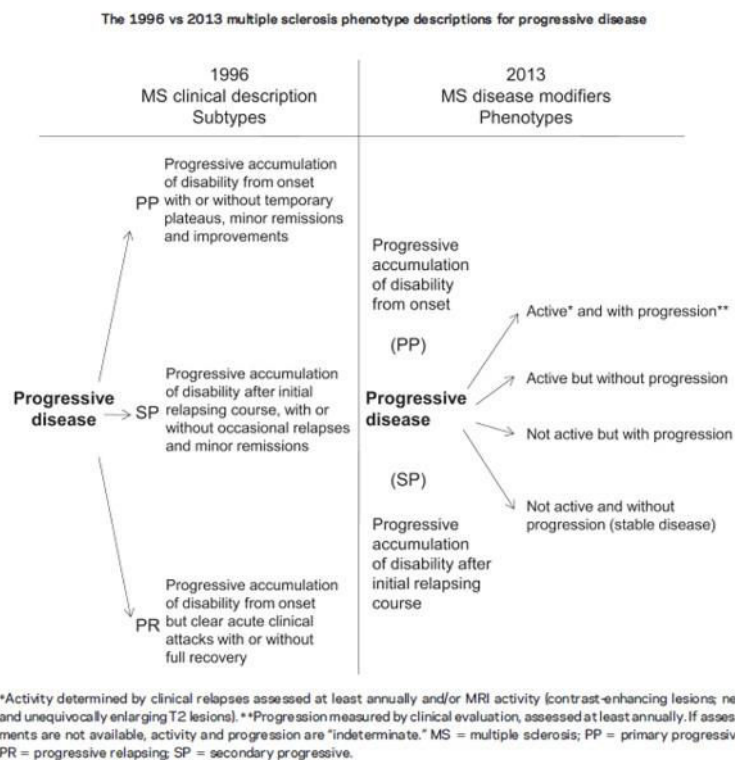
The 1996 vs 2013 multiple sclerosis phenotype descriptions for progressive disease

1996
MS clinical description
Subtypes

2013
MS disease modifiers
Phenotypes

PP Progressive accumulation of disability from onset with or without temporary plateaus, minor remissions and improvements

Progressive disease

SP Progressive accumulation of disability after initial relapsing course, with or without occasional relapses and minor remissions

PR Progressive accumulation of disability from onset but clear acute clinical attacks with or without full recovery

Progressive accumulation of disability from onset

(PP)

Progressive disease

(SP)

Progressive accumulation of disability after initial relapsing course

Active* and with progression**

Active but without progression

Not active but with progression

Not active and without progression (stable disease)

*Activity determined by clinical relapses assessed at least annually and/or MRI activity (contrast-enhancing lesions; ne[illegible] and unequivocally enlarging T2 lesions). **Progression measured by clinical evaluation, assessed at least annually. If assess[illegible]ments are not available, activity and progression are "indeterminate." MS = multiple sclerosis; PP = primary progressiv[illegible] PR = progressive relapsing; SP = secondary progressive.